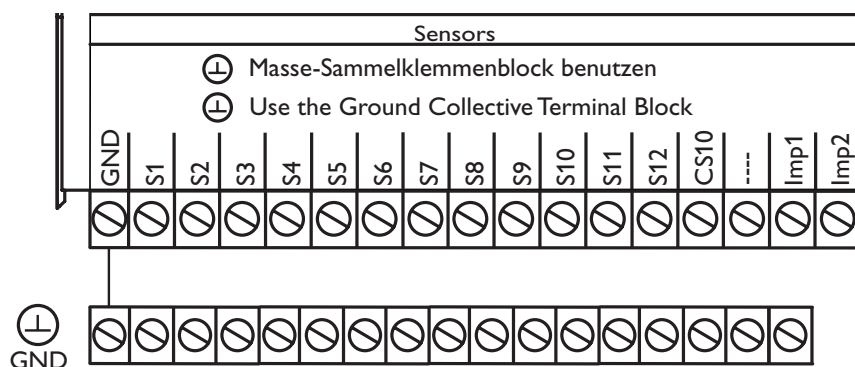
Sensors

⊥ Masse-Sammelklemmenblock benutzen

⊥ Use the Ground Collective Terminal Block

| GND | S1 | S2 | S3 | S4 | S5 | S6 | S7 | S8 | S9 | S10 | S11 | S12 | CS10 | --- | Imp1 | Imp2 |
|---|---|---|---|---|---|---|---|---|---|---|---|---|---|---|---|---|

⊥
GND